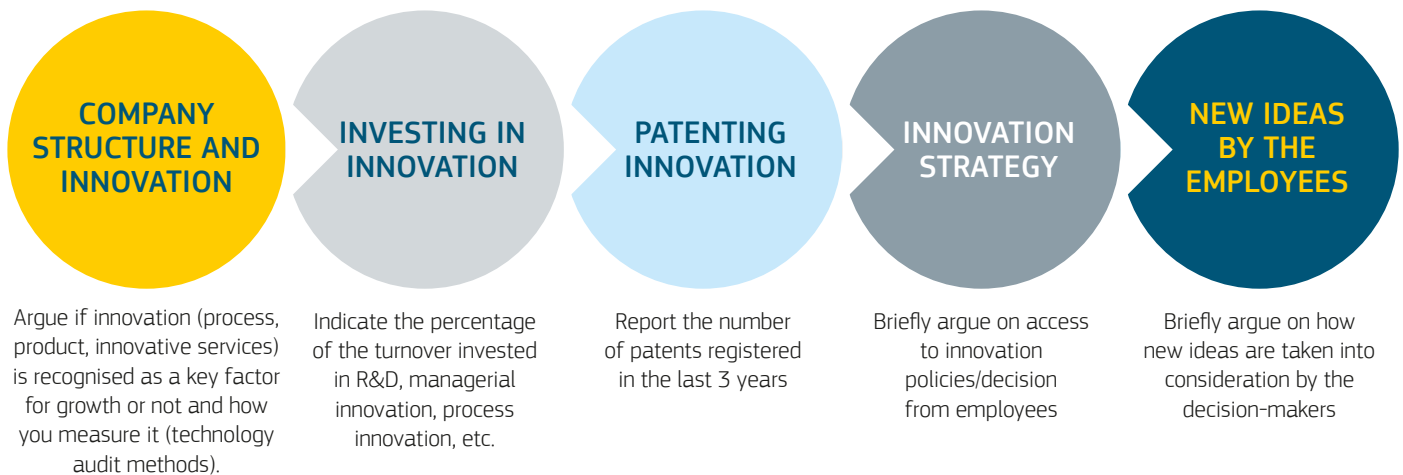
COMPANY STRUCTURE AND INNOVATION

INVESTING IN INNOVATION

PATENTING INNOVATION

INNOVATION STRATEGY

NEW IDEAS BY THE EMPLOYEES

Argue if innovation (process, product, innovative services) is recognised as a key factor for growth or not and how you measure it (technology audit methods).

Indicate the percentage of the turnover invested in R&D, managerial innovation, process innovation, etc.

Report the number of patents registered in the last 3 years

Briefly argue on access to innovation policies/decision from employees

Briefly argue on how new ideas are taken into consideration by the decision-makers